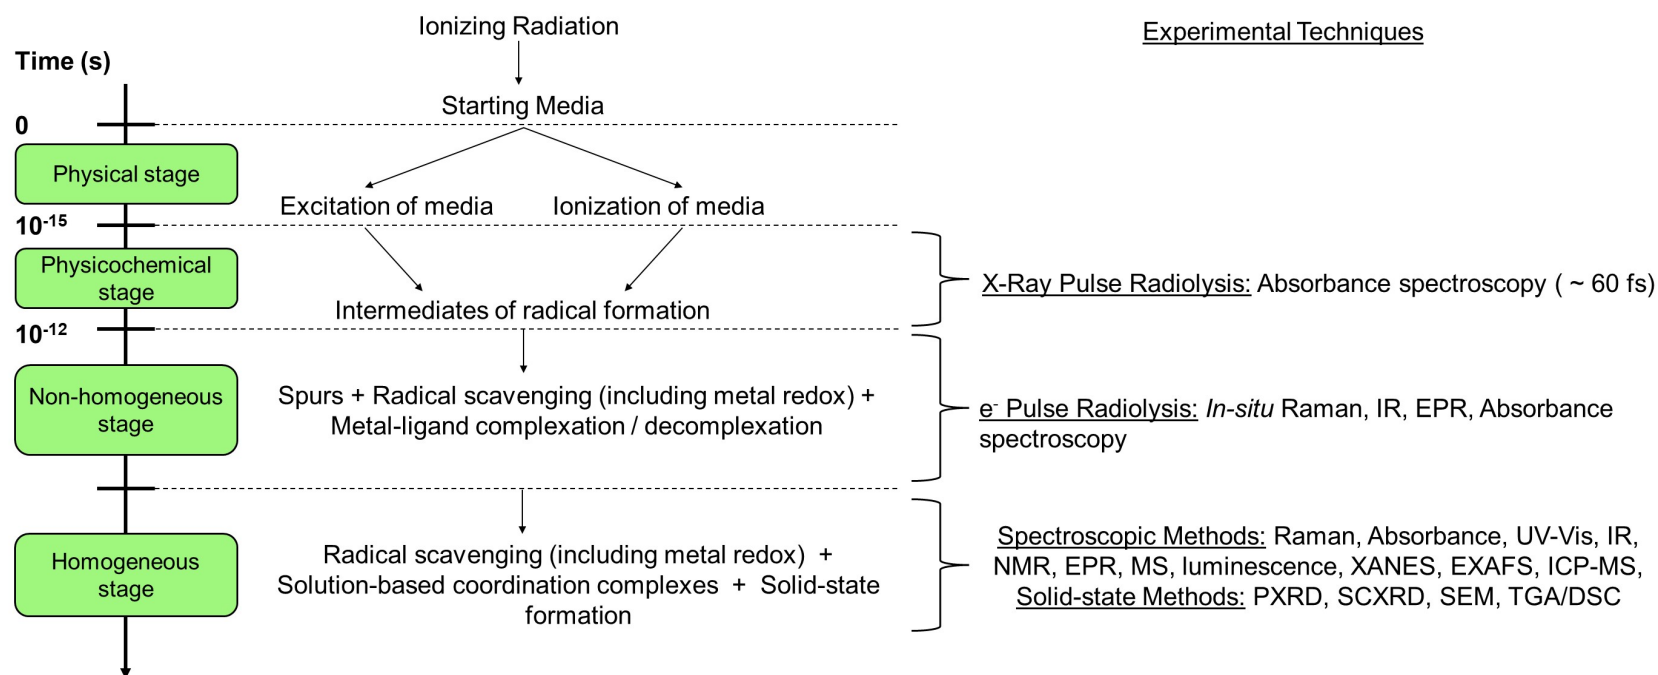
Time (s)

0

Physical stage

$10^{-15}$

Physicochemical stage

$10^{-12}$

Non-homogeneous stage

Homogeneous stage

Ionizing Radiation

Starting Media

Excitation of media

Ionization of media

Intermediates of radical formation

Spurs + Radical scavenging (including metal redox) + Metal-ligand complexation / decomplexation

Radical scavenging (including metal redox) + Solution-based coordination complexes + Solid-state formation

Experimental Techniques

X-Ray Pulse Radiolysis: Absorbance spectroscopy ( ~ 60 fs)

$e^-$ Pulse Radiolysis: In-situ Raman, IR, EPR, Absorbance spectroscopy

Spectroscopic Methods: Raman, Absorbance, UV-Vis, IR, NMR, EPR, MS, luminescence, XANES, EXAFS, ICP-MS, Solid-state Methods: PXRD, SCXRD, SEM, TGA/DSC